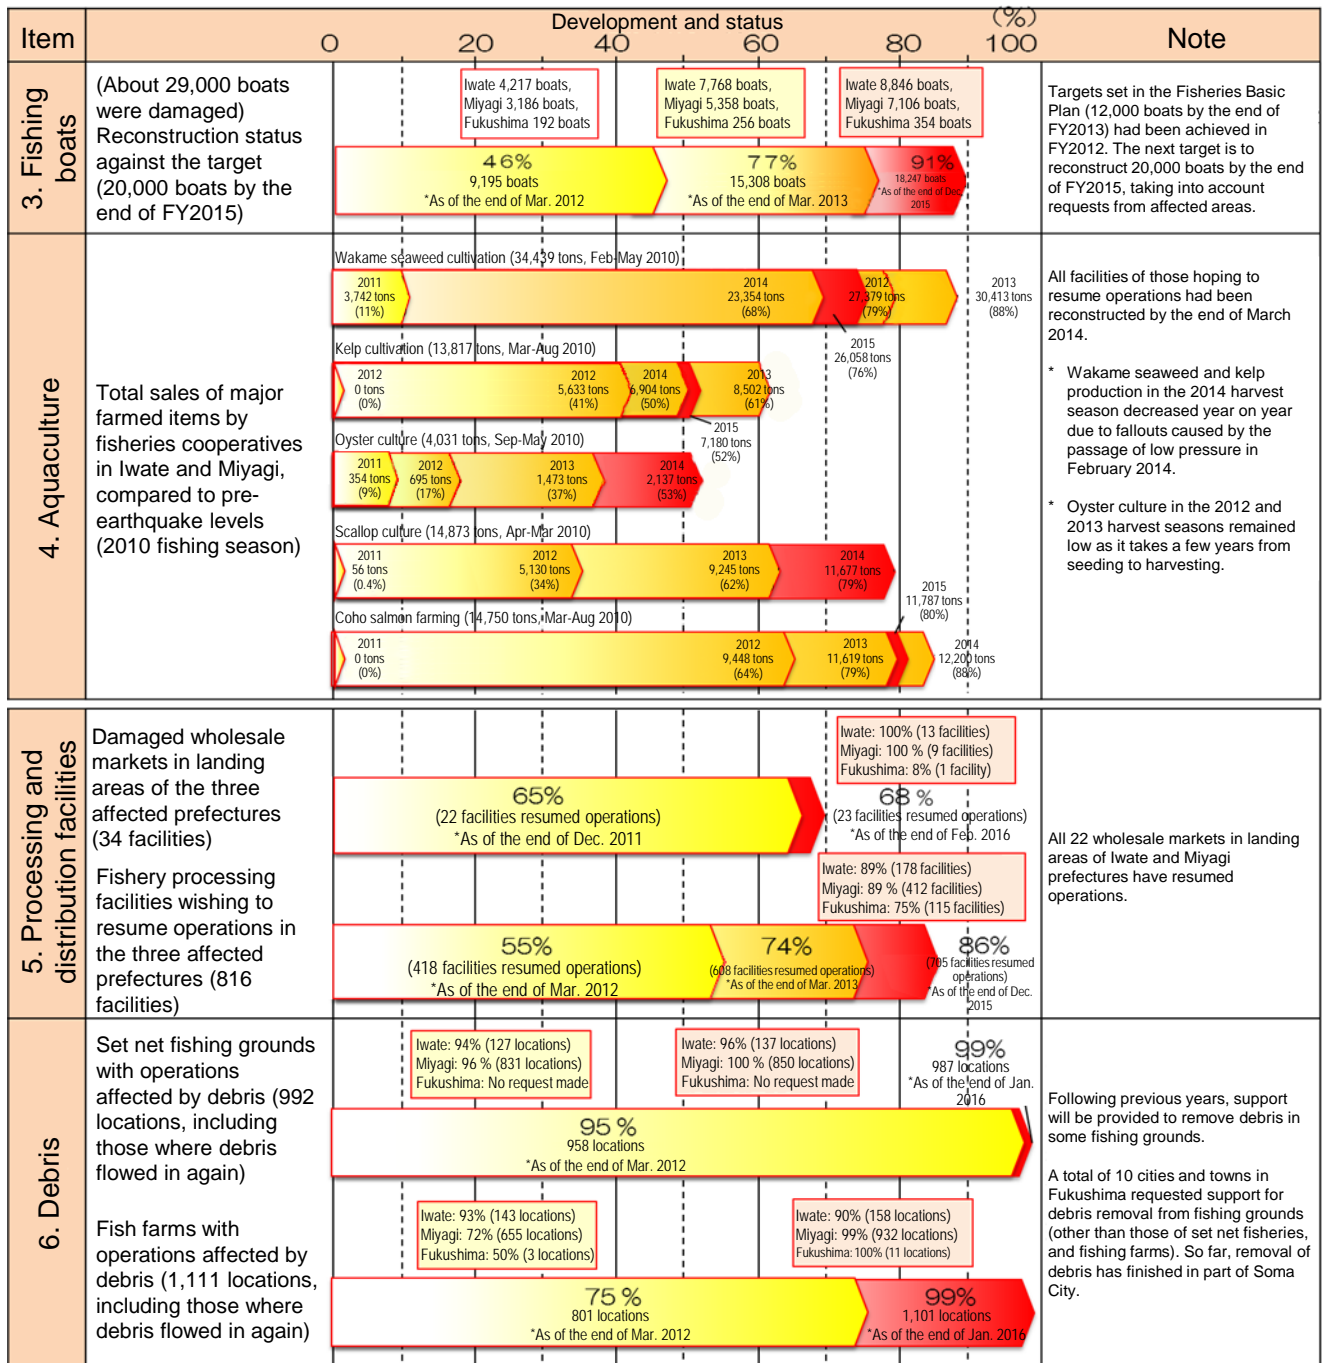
| Item | Development and status (%) 0 20 40 60 80 100 | Note |
|---|---|---|
| 3. Fishing boats | (About 29,000 boats were damaged) Reconstruction status against the target (20,000 boats by the end of FY2015)<br>Iwate 4,217 boats, Miyagi 3,186 boats, Fukushima 192 boats<br>Iwate 7,768 boats, Miyagi 5,358 boats, Fukushima 256 boats<br>Iwate 8,846 boats, Miyagi 7,106 boats, Fukushima 354 boats<br>46% 9,195 boats *As of the end of Mar. 2012<br>77% 15,308 boats *As of the end of Mar. 2013<br>91% 18,247 boats *As of the end of Dec. 2015 | Targets set in the Fisheries Basic Plan (12,000 boats by the end of FY2013) had been achieved in FY2012. The next target is to reconstruct 20,000 boats by the end of FY2015, taking into account requests from affected areas. |
| 4. Aquaculture | Total sales of major farmed items by fisheries cooperatives in Iwate and Miyagi, compared to pre-earthquake levels (2010 fishing season)<br>Wakame seaweed cultivation (34,439 tons, Feb-May 2010)<br>2011 3,742 tons (11%)<br>2014 23,354 tons (68%)<br>2012 27,379 tons (79%)<br>2013 30,413 tons (88%)<br>2015 26,058 tons (76%)<br>Kelp cultivation (13,817 tons, Mar-Aug 2010)<br>2012 0 tons (0%)<br>2012 5,633 tons (41%)<br>2014 6,904 tons (50%)<br>2013 8,502 tons (61%)<br>2015 7,180 tons (52%)<br>Oyster culture (4,031 tons, Sep-May 2010)<br>2011 354 tons (9%)<br>2012 695 tons (17%)<br>2013 1,473 tons (37%)<br>2014 2,137 tons (53%)<br>Scallop culture (14,873 tons, Apr-Mar 2010)<br>2011 56 tons (0.4%)<br>2012 5,130 tons (34%)<br>2013 9,245 tons (62%)<br>2014 11,677 tons (79%)<br>2015 11,787 tons (80%)<br>Coho salmon farming (14,750 tons, Mar-Aug 2010)<br>2011 0 tons (0%)<br>2012 9,448 tons (64%)<br>2013 11,619 tons (79%)<br>2014 12,200 tons (88%) | All facilities of those hoping to resume operations had been reconstructed by the end of March 2014.<br>* Wakame seaweed and kelp production in the 2014 harvest season decreased year on year due to fallouts caused by the passage of low pressure in February 2014.<br>* Oyster culture in the 2012 and 2013 harvest seasons remained low as it takes a few years from seeding to harvesting. |
| 5. Processing and distribution facilities | Damaged wholesale markets in landing areas of the three affected prefectures (34 facilities)<br>Iwate: 100% (13 facilities) Miyagi: 100 % (9 facilities) Fukushima: 8% (1 facility)<br>65% (22 facilities resumed operations) *As of the end of Dec. 2011<br>68 % (23 facilities resumed operations) *As of the end of Feb. 2016<br>Fishery processing facilities wishing to resume operations in the three affected prefectures (816 facilities)<br>Iwate: 89% (178 facilities) Miyagi: 89 % (412 facilities) Fukushima: 75% (115 facilities)<br>55% (418 facilities resumed operations) *As of the end of Mar. 2012<br>74% (608 facilities resumed operations) *As of the end of Mar. 2013<br>86% (705 facilities resumed operations) *As of the end of Dec. 2015 | All 22 wholesale markets in landing areas of Iwate and Miyagi prefectures have resumed operations. |
| 6. Debris | Set net fishing grounds with operations affected by debris (992 locations, including those where debris flowed in again)<br>Iwate: 94% (127 locations) Miyagi: 96 % (831 locations) Fukushima: No request made<br>Iwate: 96% (137 locations) Miyagi: 100 % (850 locations) Fukushima: No request made<br>95 % 958 locations *As of the end of Mar. 2012<br>99% 987 locations *As of the end of Jan. 2016<br>Fish farms with operations affected by debris (1,111 locations, including those where debris flowed in again)<br>Iwate: 93% (143 locations) Miyagi: 72% (655 locations) Fukushima: 50% (3 locations)<br>Iwate: 90% (158 locations) Miyagi: 99% (932 locations) Fukushima: 100% (11 locations)<br>75 % 801 locations *As of the end of Mar. 2012<br>99% 1,101 locations *As of the end of Jan. 2016 | Following previous years, support will be provided to remove debris in some fishing grounds.<br>A total of 10 cities and towns in Fukushima requested support for debris removal from fishing grounds (other than those of set net fisheries, and fishing farms). So far, removal of debris has finished in part of Soma City. |